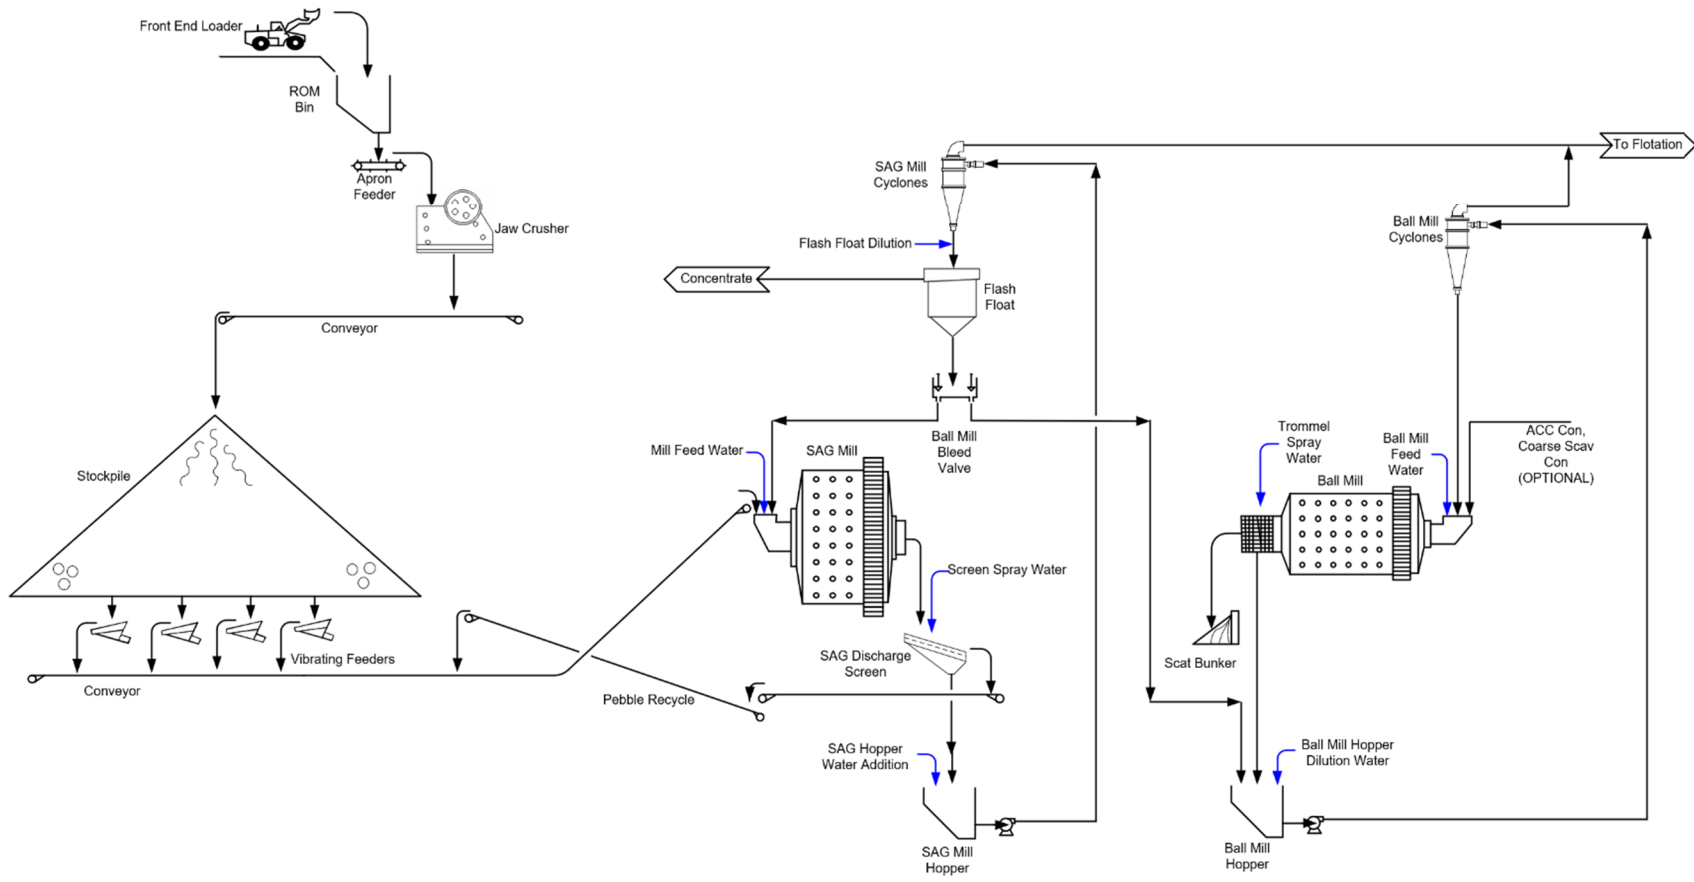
Front End Loader

ROM Bin

Apron Feeder

Jaw Crusher

Conveyor

Stockpile

Vibrating Feeders

Conveyor

SAG Mill Cyclones

To Flotation

Flash Float Dilution

Concentrate

Flash Float

Ball Mill Cyclones

Ball Mill Bleed Valve

Mill Feed Water

SAG Mill

Screen Spray Water

SAG Discharge Screen

Pebble Recycle

SAG Hopper Water Addition

SAG Mill Hopper

Trommel Spray Water

Ball Mill

Ball Mill Feed Water

ACC Con, Coarse Scav Con (OPTIONAL)

Scat Bunker

Ball Mill Hopper Dilution Water

Ball Mill Hopper